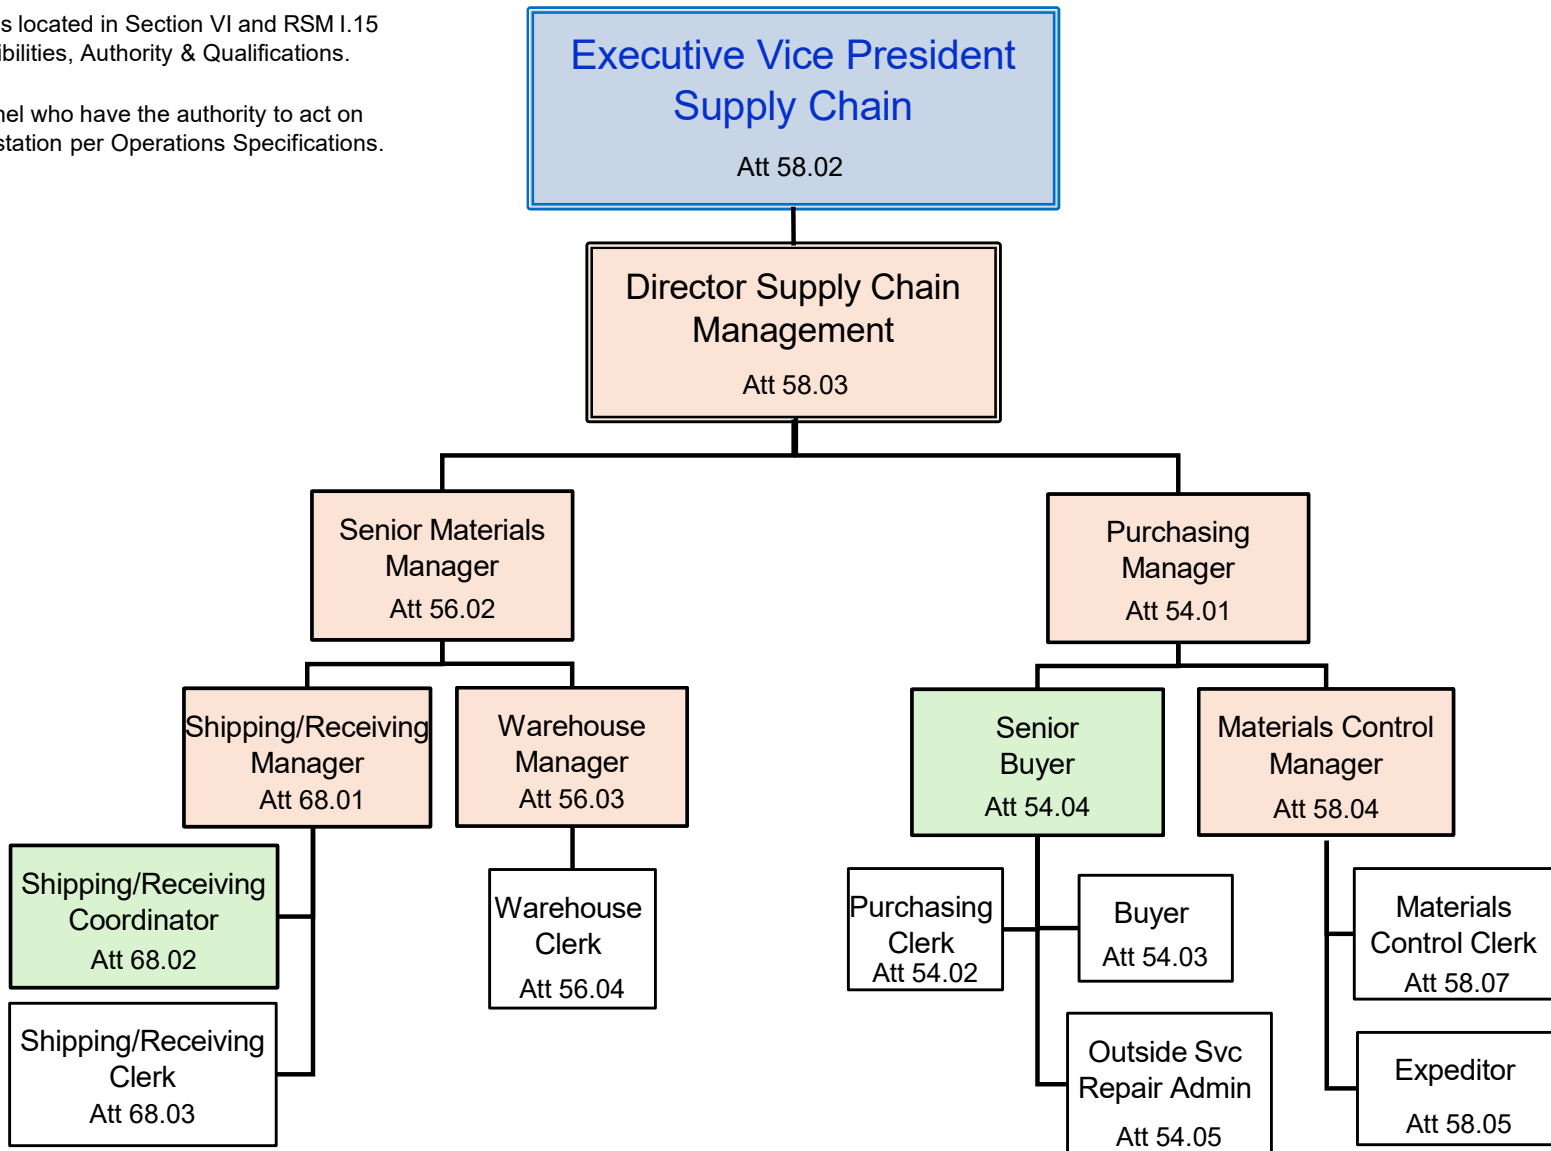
s located in Section VI and RSM I.15
ibilities, Authority & Qualifications.

nel who have the authority to act on
station per Operations Specifications.

Executive Vice President
Supply Chain
Att 58.02

Director Supply Chain
Management
Att 58.03

Senior Materials
Manager
Att 56.02

Purchasing
Manager
Att 54.01

Shipping/Receiving
Manager
Att 68.01

Warehouse
Manager
Att 56.03

Senior
Buyer
Att 54.04

Materials Control
Manager
Att 58.04

Shipping/Receiving
Coordinator
Att 68.02

Shipping/Receiving
Clerk
Att 68.03

Warehouse
Clerk
Att 56.04

Purchasing
Clerk
Att 54.02

Buyer
Att 54.03

Outside Svc
Repair Admin
Att 54.05

Materials
Control Clerk
Att 58.07

Expeditor
Att 58.05